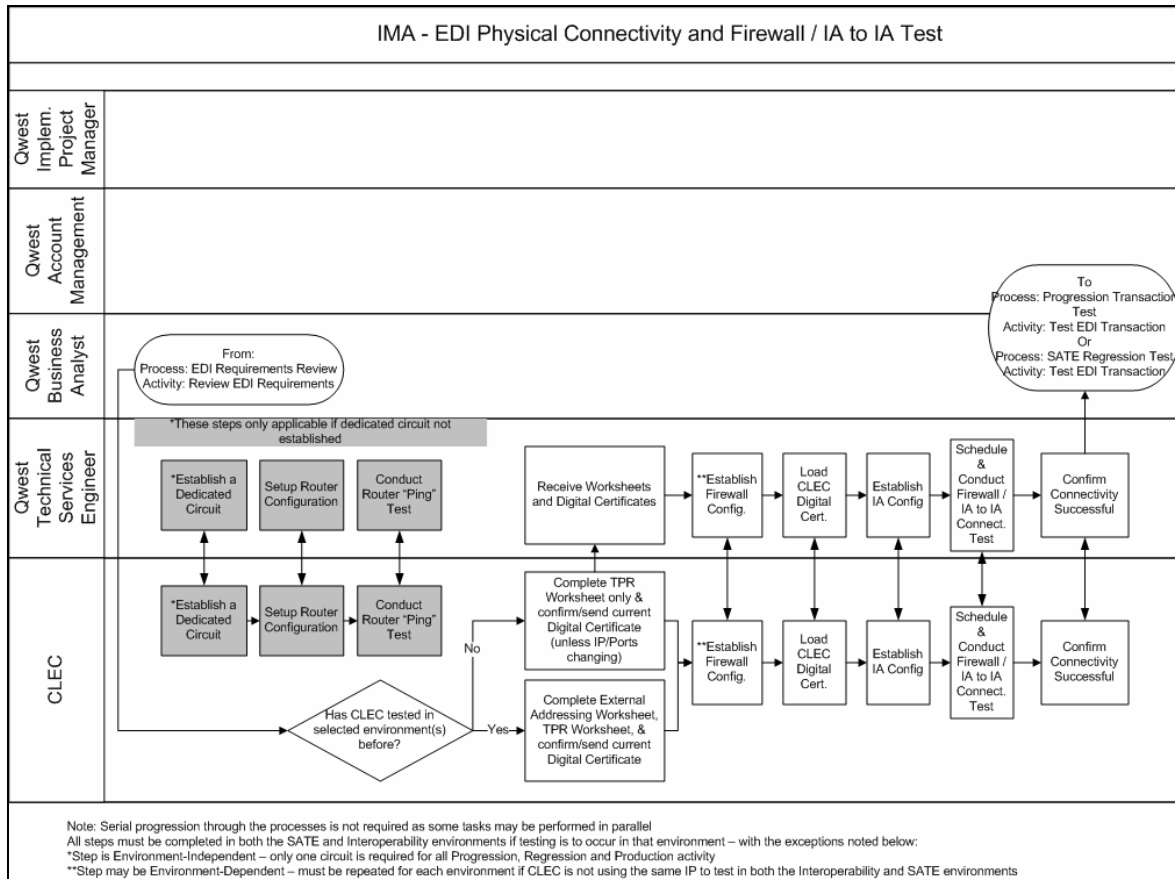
IMA - EDI Physical Connectivity and Firewall / IA to IA Test

Qwest Implem. Project Manager

Qwest Account Management

Qwest Business Analyst

Qwest Technical Services Engineer

CLEC

From:
Process: EDI Requirements Review
Activity: Review EDI Requirements

To
Process: Progression Transaction Test
Activity: Test EDI Transaction
Or
Process: SATE Regression Test
Activity: Test EDI Transaction

*These steps only applicable if dedicated circuit not established

*Establish a Dedicated Circuit

Setup Router Configuration

Conduct Router "Ping" Test

Receive Worksheets and Digital Certificates

**Establish Firewall Config.

Load CLEC Digital Cert.

Establish IA Config

Schedule & Conduct Firewall / IA to IA Connect. Test

Confirm Connectivity Successful

*Establish a Dedicated Circuit

Setup Router Configuration

Conduct Router "Ping" Test

Has CLEC tested in selected environment(s) before?

No

Yes

Complete TPR Worksheet only & confirm/send current Digital Certificate (unless IP/Ports changing)

Complete External Addressing Worksheet, TPR Worksheet, & confirm/send current Digital Certificate

**Establish Firewall Config.

Load CLEC Digital Cert.

Establish IA Config

Schedule & Conduct Firewall / IA to IA Connect. Test

Confirm Connectivity Successful

Note: Serial progression through the processes is not required as some tasks may be performed in parallel
All steps must be completed in both the SATE and Interoperability environments if testing is to occur in that environment – with the exceptions noted below:
*Step is Environment-Independent – only one circuit is required for all Progression, Regression and Production activity
**Step may be Environment-Dependent – must be repeated for each environment if CLEC is not using the same IP to test in both the Interoperability and SATE environments